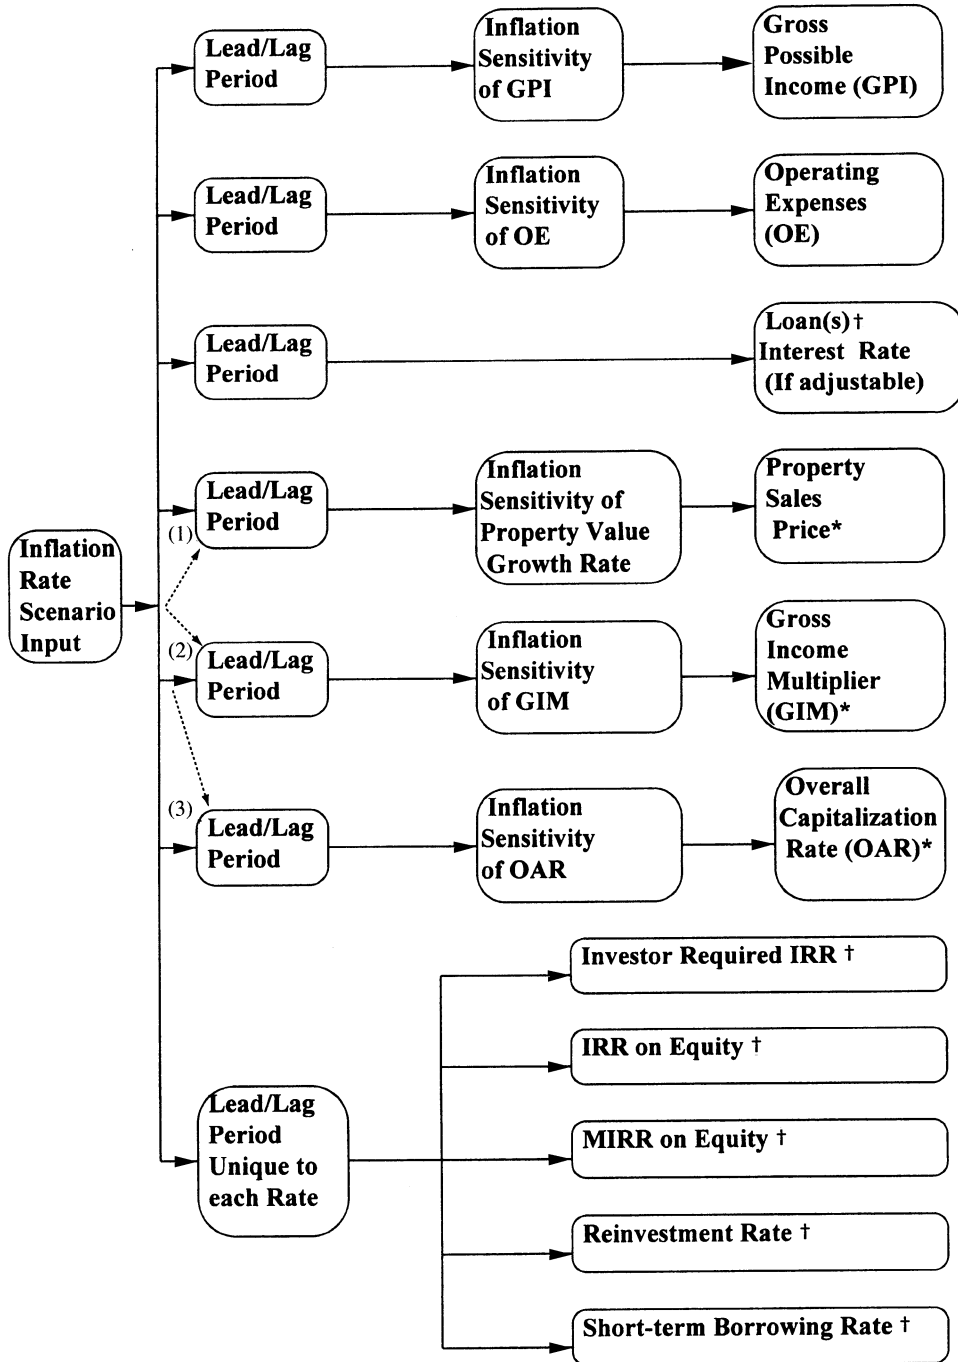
Inflation Rate Scenario Input

Lead/Lag Period

Inflation Sensitivity of GPI

Gross Possible Income (GPI)

Lead/Lag Period

Inflation Sensitivity of OE

Operating Expenses (OE)

Lead/Lag Period

Loan(s) † Interest Rate (If adjustable)

(1)

Lead/Lag Period

Inflation Sensitivity of Property Value Growth Rate

Property Sales Price*

(2)

Lead/Lag Period

Inflation Sensitivity of GIM

Gross Income Multiplier (GIM)*

(3)

Lead/Lag Period

Inflation Sensitivity of OAR

Overall Capitalization Rate (OAR)*

Lead/Lag Period Unique to each Rate

Investor Required IRR †

IRR on Equity †

MIRR on Equity †

Reinvestment Rate †

Short-term Borrowing Rate †